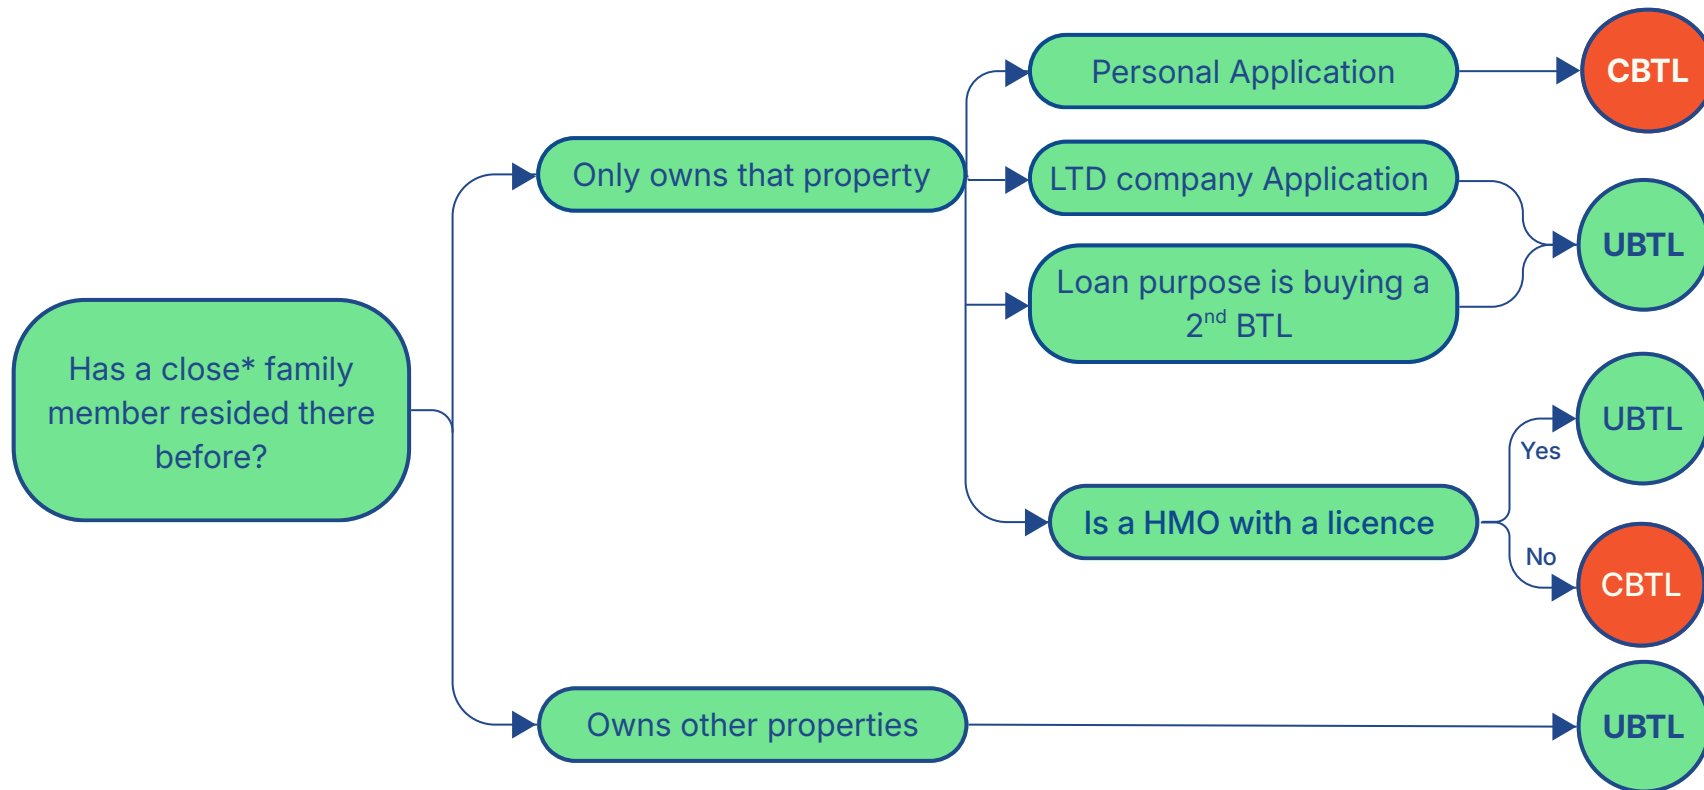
Has a close* family member resided there before?

Only owns that property

Personal Application

CBTL

LTD company Application

Loan purpose is buying a $2^{nd}$ BTL

UBTL

Is a HMO with a licence

Yes

UBTL

No

CBTL

Owns other properties

UBTL